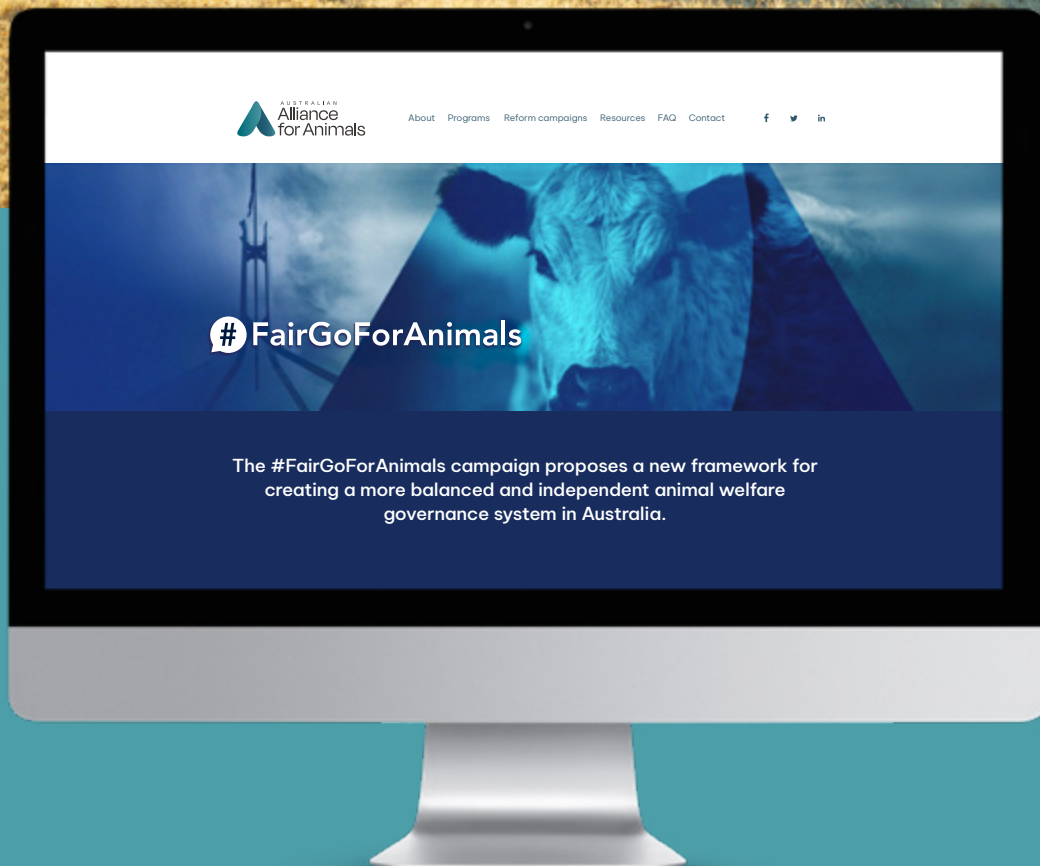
AUSTRALIAN Alliance for Animals

About Programs Reform campaigns Resources FAQ Contact

f in

#FairGoForAnimals

The #FairGoForAnimals campaign proposes a new framework for creating a more balanced and independent animal welfare governance system in Australia.